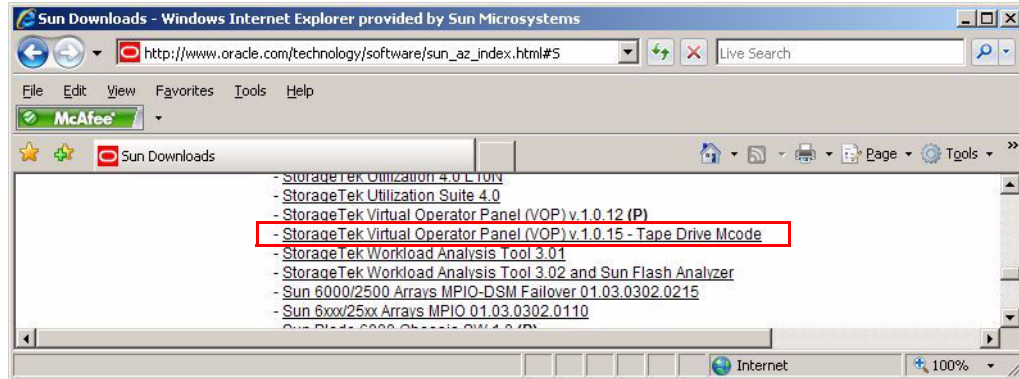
Sun Downloads - Windows Internet Explorer provided by Sun Microsystems

http://www.oracle.com/technology/software/sun_az_index.html#S

Live Search

File Edit View Favorites Tools Help

McAfee

Sun Downloads

Page ▾ Tools ▾

- StorageTek Utilization 4.0 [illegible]
- StorageTek Utilization Suite 4.0
- StorageTek Virtual Operator Panel (VOP) v.1.0.12 **(P)**
- StorageTek Virtual Operator Panel (VOP) v.1.0.15 - Tape Drive Mcode
- StorageTek Workload Analysis Tool 3.01
- StorageTek Workload Analysis Tool 3.02 and Sun Flash Analyzer
- Sun 6000/2500 Arrays MPIO-DSM Failover 01.03.0302.0215
- Sun 6xxx/25xx Arrays MPIO 01.03.0302.0110
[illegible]

Internet

100%